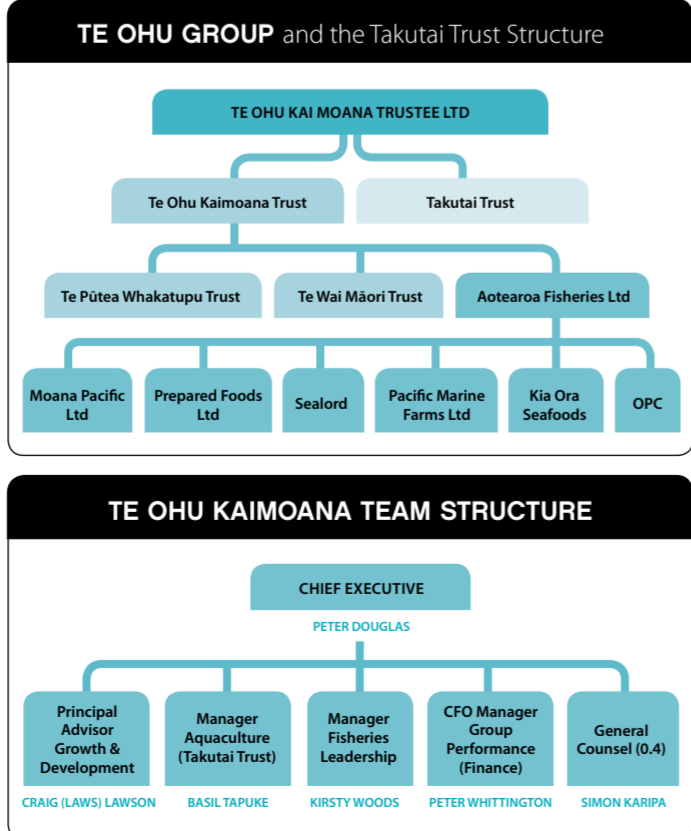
TE OHU GROUP and the Takutai Trust Structure

TE OHU KAI MOANA TRUSTEE LTD

Te Ohu Kaimoana Trust

Takutai Trust

Te Pūtea Whakatupu Trust

Te Wai Māori Trust

Aotearoa Fisheries Ltd

Moana Pacific Ltd

Prepared Foods Ltd

Sealord

Pacific Marine Farms Ltd

Kia Ora Seafoods

OPC

TE OHU KAIMOANA TEAM STRUCTURE

CHIEF EXECUTIVE

PETER DOUGLAS

Principal Advisor Growth & Development

CRAIG (LAWS) LAWSON

Manager Aquaculture (Takutai Trust)

BASIL TAPUKE

Manager Fisheries Leadership

KIRSTY WOODS

CFO Manager Group Performance (Finance)

PETER WHITTINGTON

General Counsel (0.4)

SIMON KARIPA